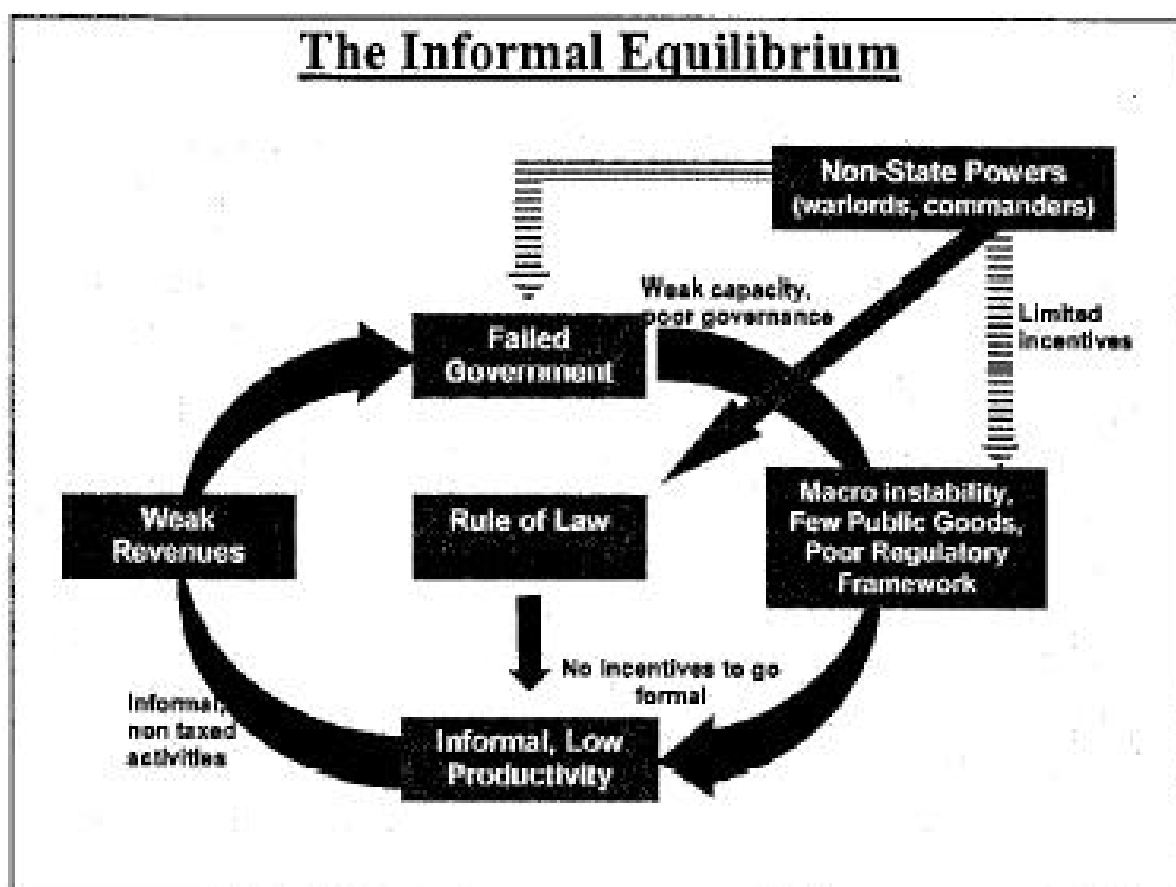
The Informal Equilibrium

Non-State Powers (warlords, commanders)

Weak capacity, poor governance

Limited incentives

Failed Government

Weak Revenues

Rule of Law

Macro instability, Few Public Goods, Poor Regulatory Framework

No incentives to go formal

Informal, non taxed activities

Informal, Low Productivity